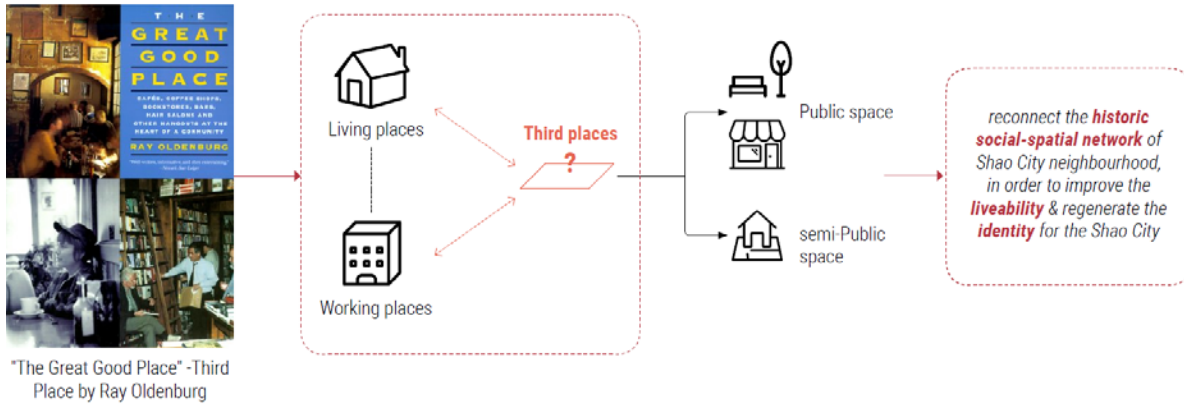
THE GREAT GOOD PLACE

CAFÉS, COFFEE SHOPS, BOOKSTORES, BARS, HAIR SALONS AND OTHER HANGOUTS AT THE HEART OF A COMMUNITY

RAY OLDENBURG

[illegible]

"The Great Good Place" -Third Place by Ray Oldenburg

Living places

Working places

Third places

?

Public space

semi-Public space

reconnect the historic social-spatial network of Shao City neighbourhood, in order to improve the liveability & regenerate the identity for the Shao City